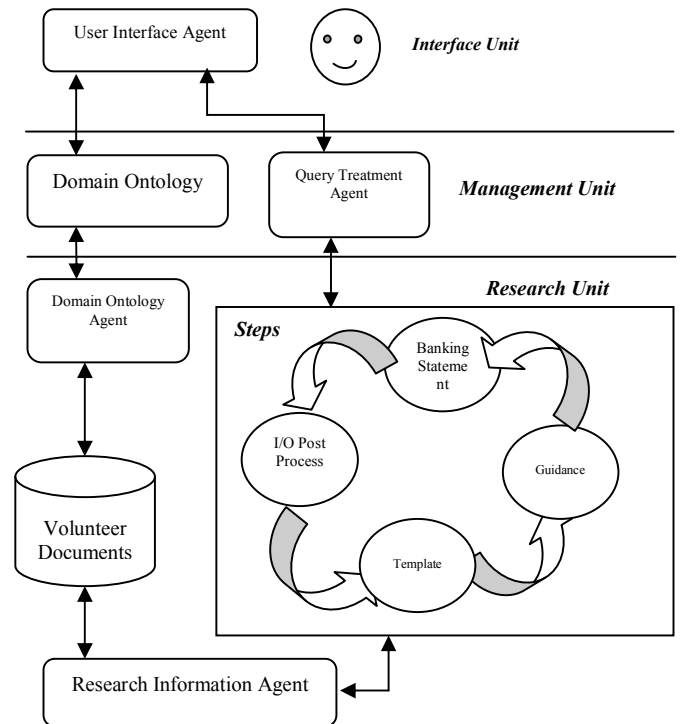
User Interface Agent

Interface Unit

Domain Ontology

Query Treatment Agent

Management Unit

Domain Ontology Agent

Research Unit

Steps

Banking Statement

I/O Post Process

Guidance

Template

Volunteer Documents

Research Information Agent